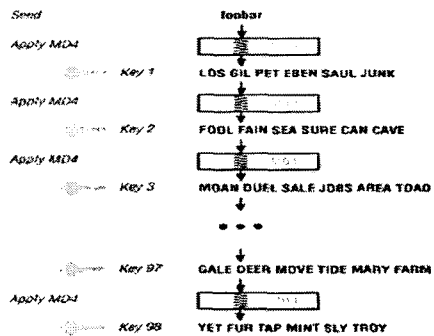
Seed

foobar

Apply MD4

Key 1

LOS GIL PET EBEN SAUL JUNK

Apply MD4

Key 2

FOOL FAIN SEA SURE CAN CAVE

Apply MD4

Key 3

MOAN DUEL SALE JOBS AREA TOAD

• • •

Key 97

GALE DEER MOVE TIDE MARY FARM

Apply MD4

Key 98

YET FUR TAP MINT SLY TROY